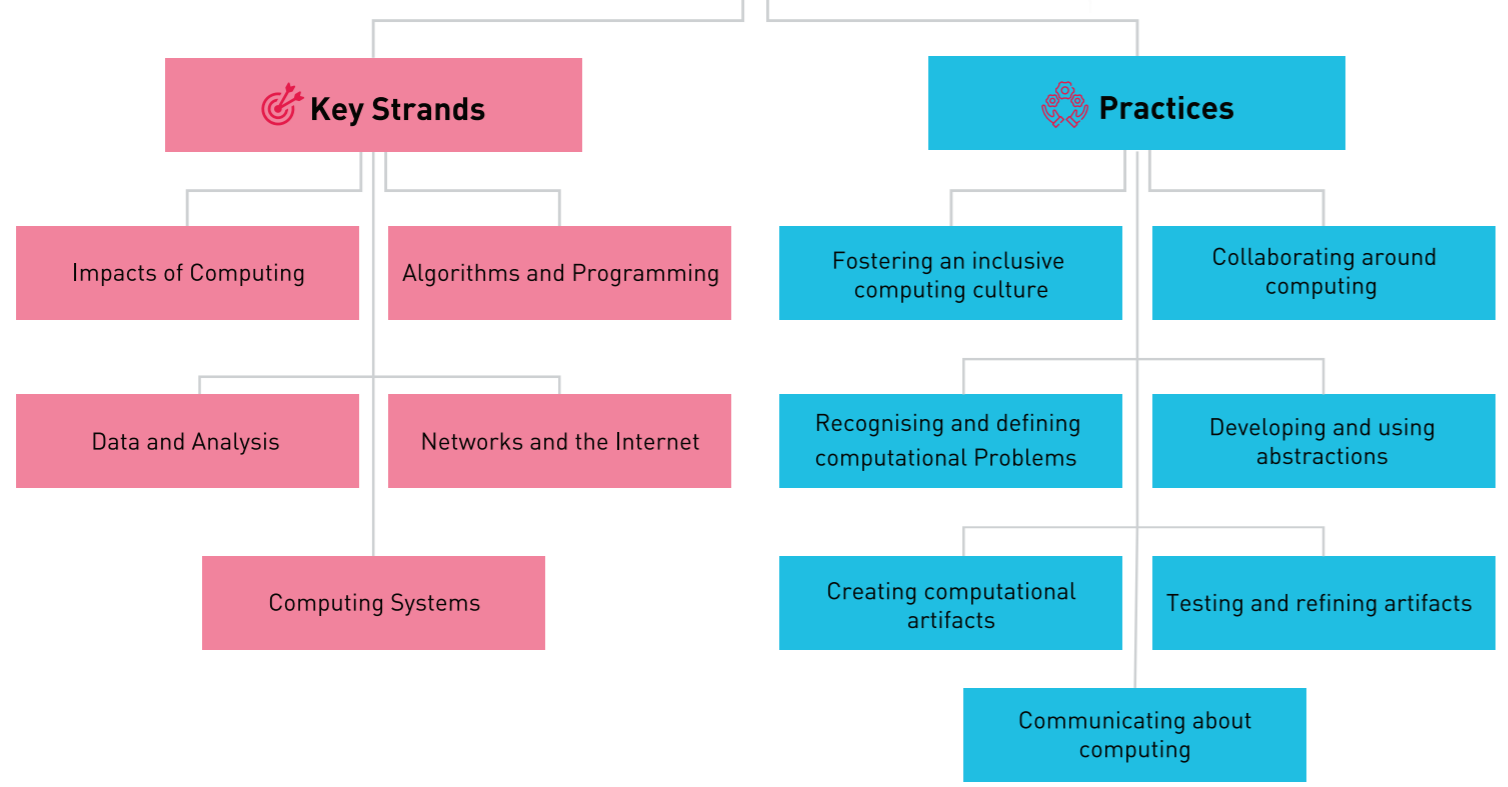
Key Strands

Impacts of Computing

Algorithms and Programming

Data and Analysis

Networks and the Internet

Computing Systems

Practices

Fostering an inclusive computing culture

Collaborating around computing

Recognising and defining computational Problems

Developing and using abstractions

Creating computational artifacts

Testing and refining artifacts

Communicating about computing